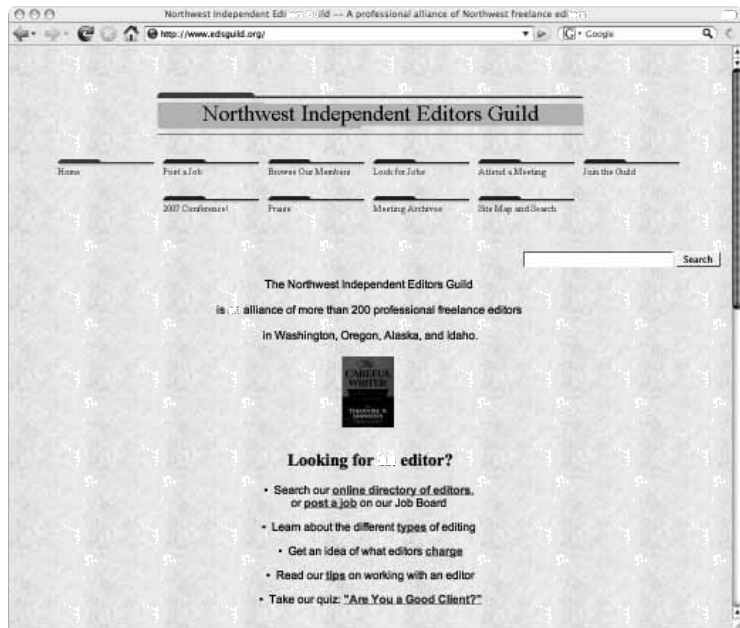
Northwest Independent Edi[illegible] Guild -- A professional alliance of Northwest freelance edi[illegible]

http://www.edsguild.org/

Google

Northwest Independent Editors Guild

Home

Post a Job

Browse Our Members

Look for Jobs

Attend a Meeting

Join the Guild

2007 Conference!

Praise

Meeting Archives

Site Map and Search

Search

The Northwest Independent Editors Guild

is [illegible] alliance of more than 200 professional freelance editors

in Washington, Oregon, Alaska, and Idaho.

The CAREFUL WRITER

THEODORE M. BERNSTEIN

Looking for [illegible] editor?

• Search our online directory of editors, or post a job on our Job Board

• Learn about the different types of editing

• Get an idea of what editors charge

• Read our tips on working with an editor

• Take our quiz: "Are You a Good Client?"